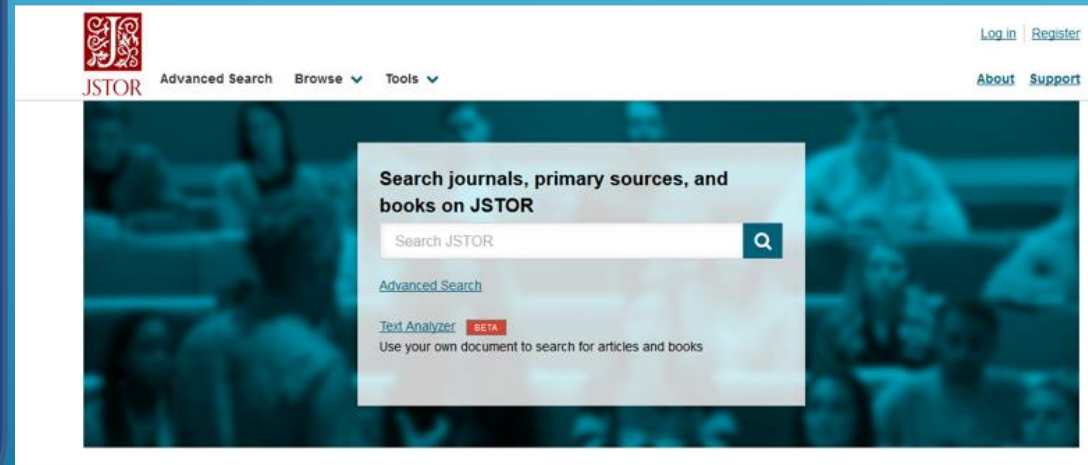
JSTOR

Advanced Search Browse Tools

Log in | Register

About Support

Search journals, primary sources, and books on JSTOR

Search JSTOR

Advanced Search

Text Analyzer BETA

Use your own document to search for articles and books